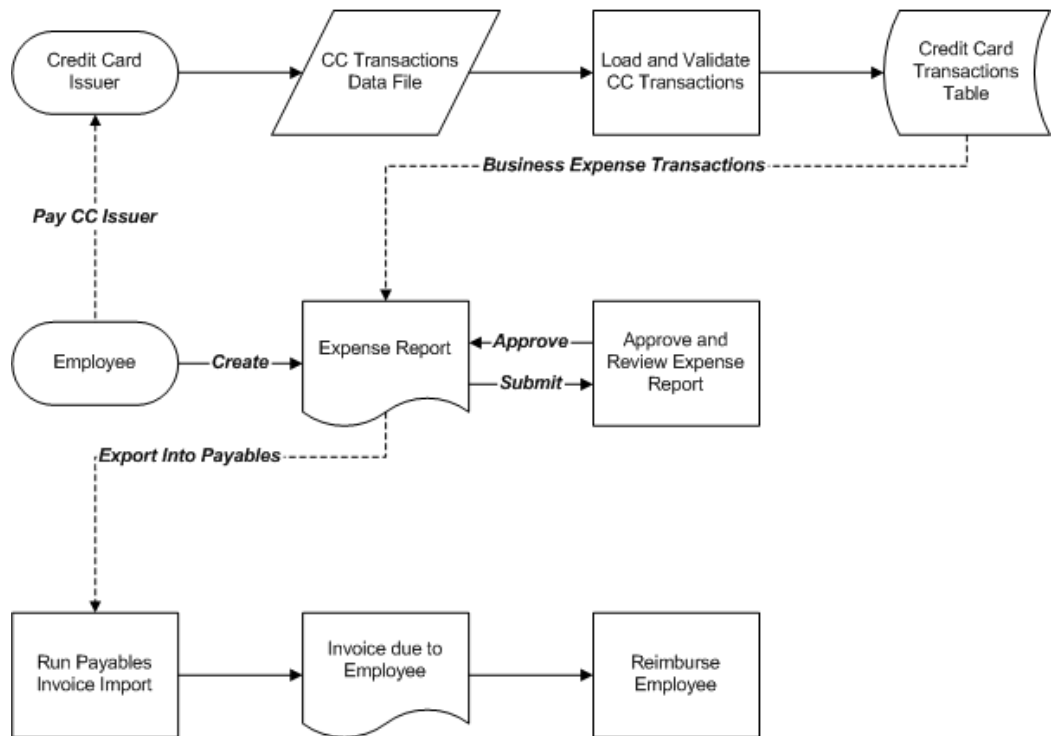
Credit Card Issuer

CC Transactions Data File

Load and Validate CC Transactions

Credit Card Transactions Table

Business Expense Transactions

Pay CC Issuer

Employee

Create

Expense Report

Approve

Submit

Approve and Review Expense Report

Export Into Payables

Run Payables Invoice Import

Invoice due to Employee

Reimburse Employee